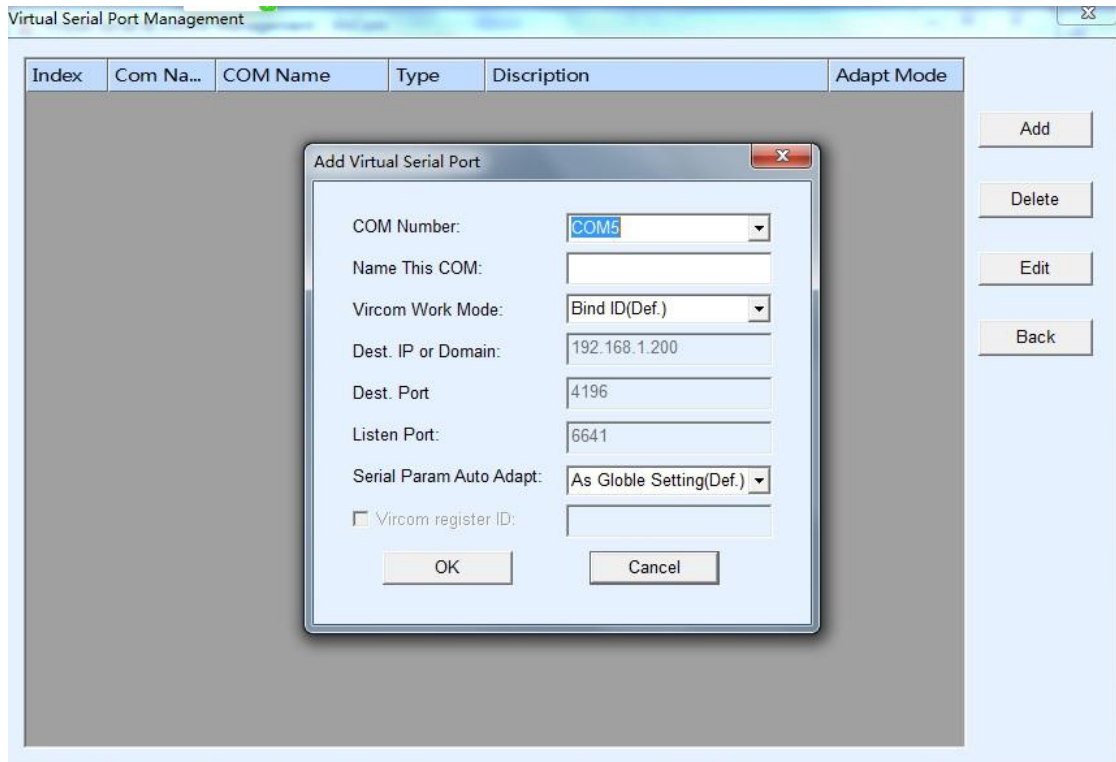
Virtual Serial Port Management

| Index | Com Na... | COM Name | Type | Discription | Adapt Mode |
|---|---|---|---|---|---|

Add

Delete

Edit

Back

Add Virtual Serial Port

COM Number: COM5

Name This COM:

Vircom Work Mode: Bind ID(Def.)

Dest. IP or Domain: 192.168.1.200

Dest. Port 4196

Listen Port: 6641

Serial Param Auto Adapt: As Globle Setting(Def.)

Vircom register ID:

OK

Cancel